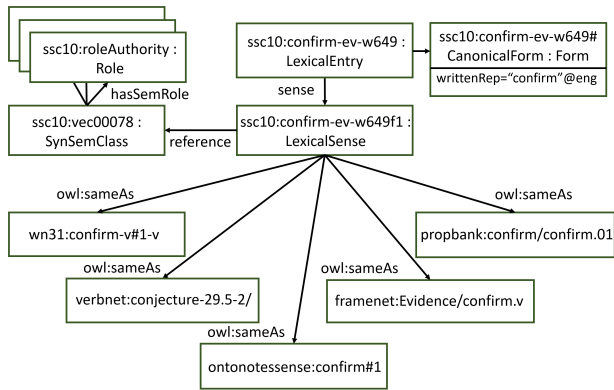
ssc10:roleAuthority : Role

hasSemRole

ssc10:vec00078 : SynSemClass

reference

ssc10:confirm-ev-w649 : LexicalEntry

sense

ssc10:confirm-ev-w649f1 : LexicalSense

ssc10:confirm-ev-w649# CanonicalForm : Form

writtenRep="confirm"@eng

owl:sameAs

wn31:confirm-v#1-v

owl:sameAs

verbnet:conjecture-29.5-2/

owl:sameAs

ontonotessense:confirm#1

owl:sameAs

framenet:Evidence/confirm.v

owl:sameAs

propbank:confirm/confirm.01